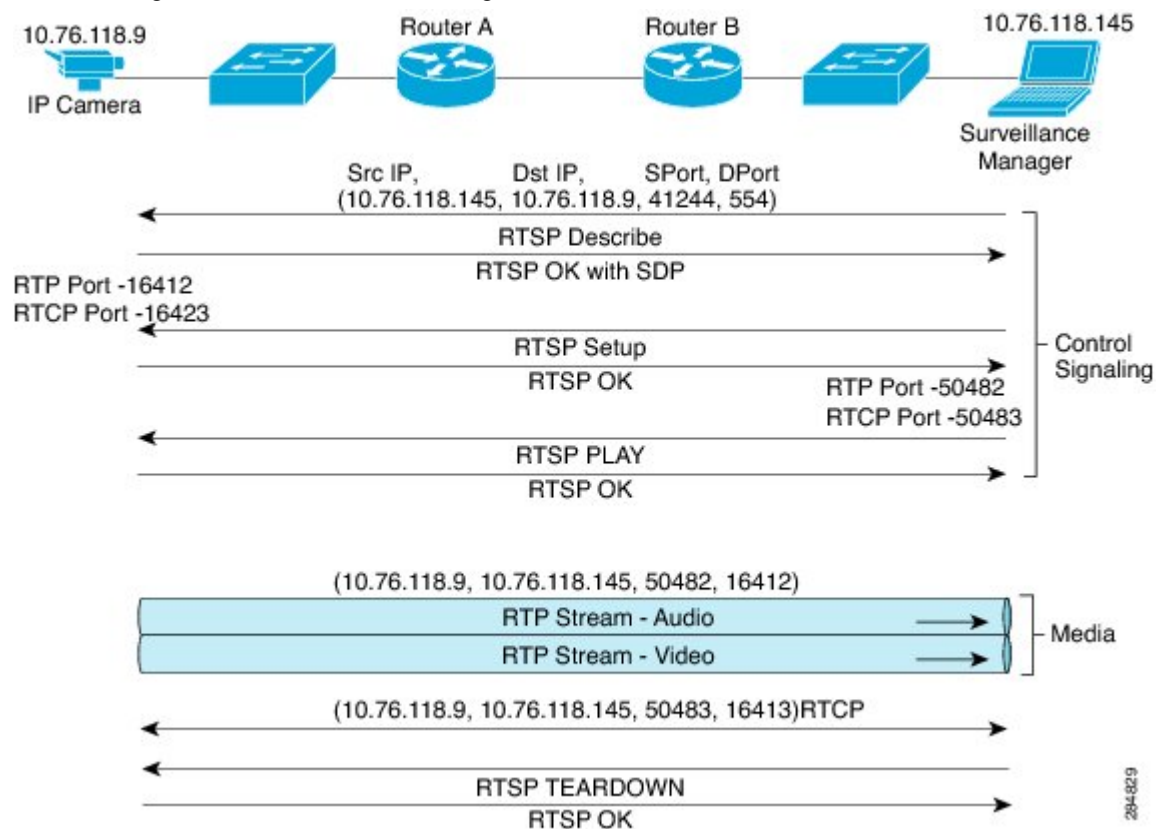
10.76.118.9
IP Camera
Router A
Router B
10.76.118.145
Surveillance Manager

Src IP, Dst IP, SPort, DPort
(10.76.118.145, 10.76.118.9, 41244, 554)

RTSP Describe
RTP Port -16412
RTCP Port -16423
RTSP OK with SDP
RTSP Setup
RTSP OK
RTP Port -50482
RTCP Port -50483
RTSP PLAY
RTSP OK
Control Signaling

(10.76.118.9, 10.76.118.145, 50482, 16412)
RTP Stream - Audio
RTP Stream - Video
Media

(10.76.118.9, 10.76.118.145, 50483, 16413)RTCP

RTSP TEARDOWN
RTSP OK

284829